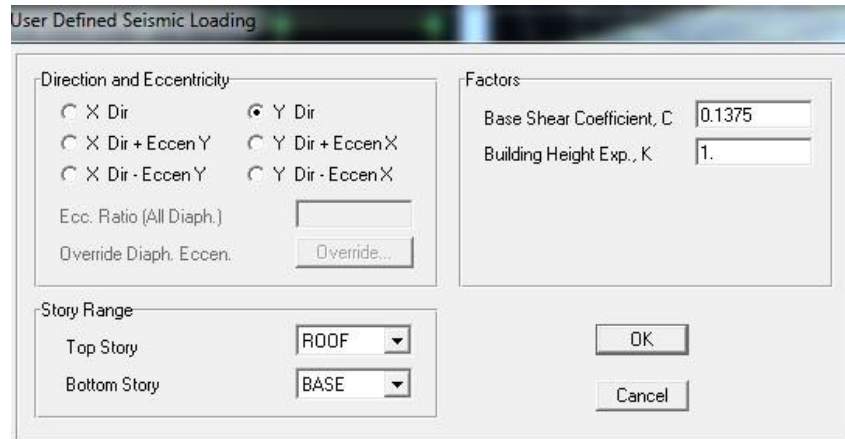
User Defined Seismic Loading

Direction and Eccentricity

X Dir

Y Dir

X Dir + Eccen Y

Y Dir + Eccen X

X Dir - Eccen Y

Y Dir - Eccen X

Ecc. Ratio (All Diaph.)

Override Diaph. Eccen.

Override...

Factors

Base Shear Coefficient, C 0.1375

Building Height Exp., K 1.

Story Range

Top Story ROOF

Bottom Story BASE

OK

Cancel